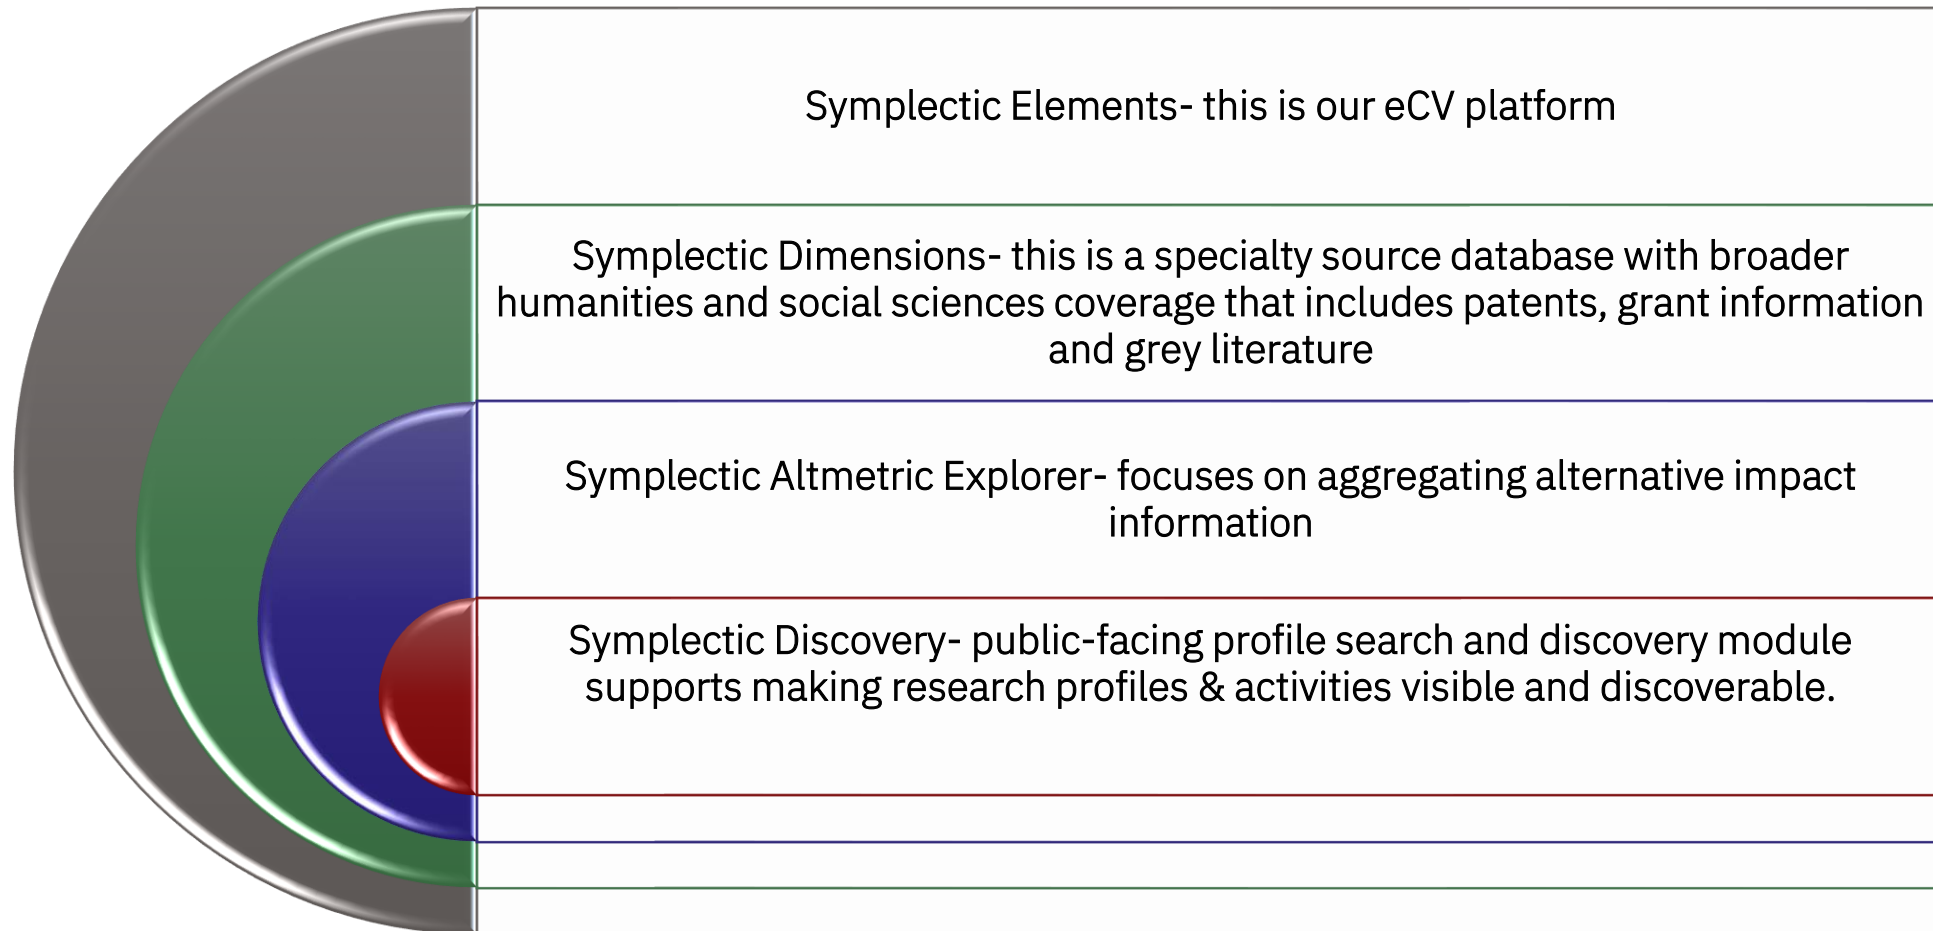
Symplectic Elements- this is our eCV platform

Symplectic Dimensions- this is a specialty source database with broader humanities and social sciences coverage that includes patents, grant information and grey literature

Symplectic Altmetric Explorer- focuses on aggregating alternative impact information

Symplectic Discovery- public-facing profile search and discovery module supports making research profiles & activities visible and discoverable.